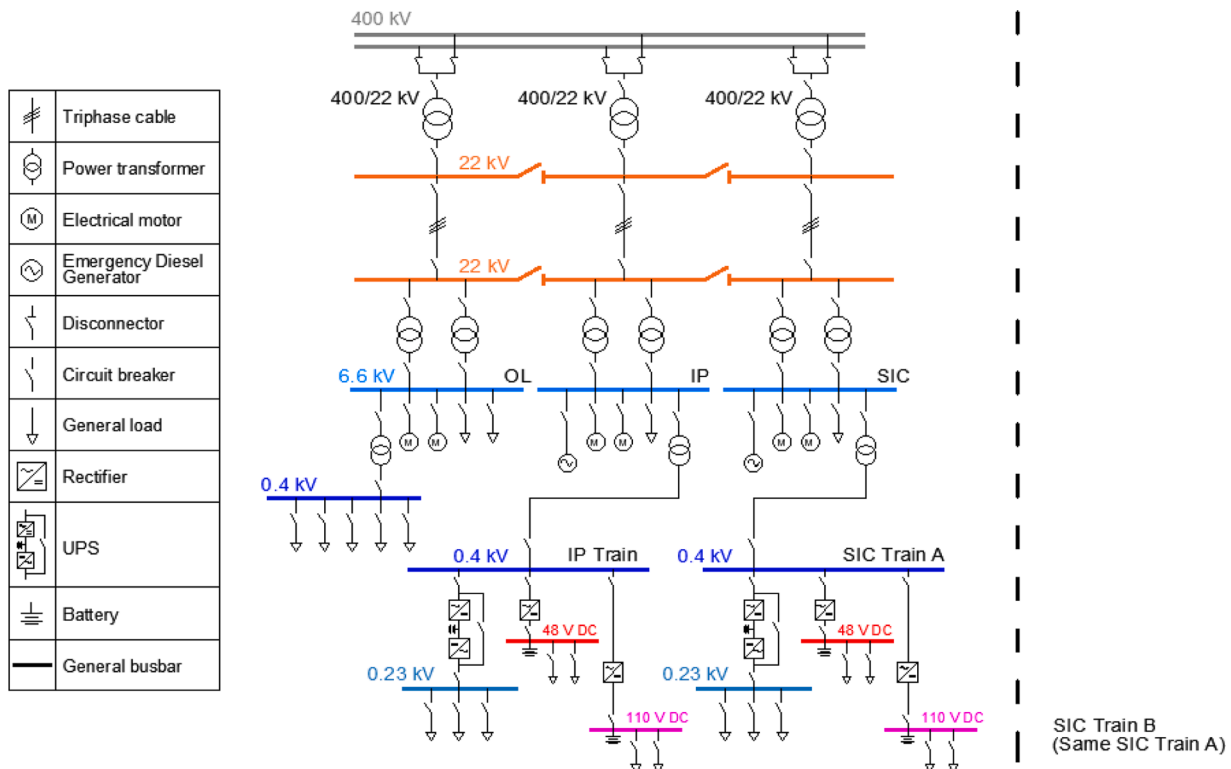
| | |
|---|---|
| | Triphase cable |
| | Power transformer |
| | Electrical motor |
| | Emergency Diesel Generator |
| | Disconnector |
| | Circuit breaker |
| | General load |
| | Rectifier |
| | UPS |
| | Battery |
| | General busbar |

400 kV

400/22 kV 400/22 kV 400/22 kV

22 kV

22 kV

6.6 kV OL IP SIC

M M M M M M

0.4 kV

0.4 kV IP Train 0.4 kV SIC Train A

48 V DC 48 V DC

0.23 kV 0.23 kV

110 V DC 110 V DC

SIC Train B (Same SIC Train A)